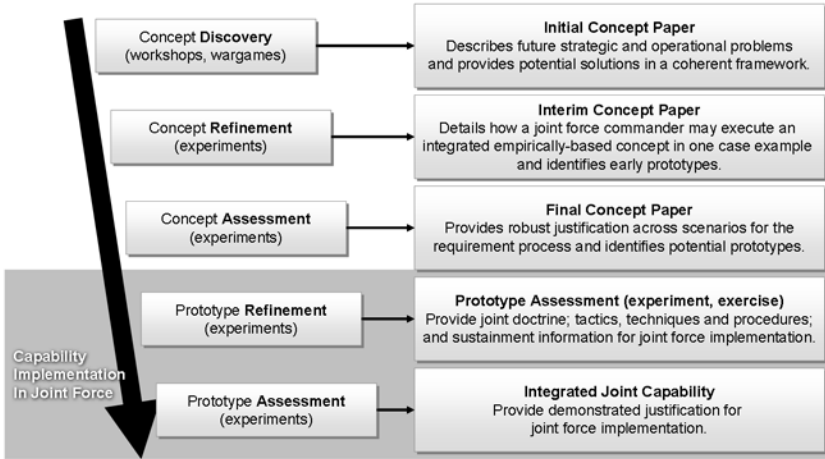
Concept **Discovery**
(workshops, wargames)

**Initial Concept Paper**
Describes future strategic and operational problems and provides potential solutions in a coherent framework.

Concept **Refinement**
(experiments)

**Interim Concept Paper**
Details how a joint force commander may execute an integrated empirically-based concept in one case example and identifies early prototypes.

Concept **Assessment**
(experiments)

**Final Concept Paper**
Provides robust justification across scenarios for the requirement process and identifies potential prototypes.

Capability Implementation In Joint Force

Prototype **Refinement**
(experiments)

**Prototype Assessment (experiment, exercise)**
Provide joint doctrine; tactics, techniques and procedures; and sustainment information for joint force implementation.

Prototype **Assessment**
(experiments)

**Integrated Joint Capability**
Provide demonstrated justification for joint force implementation.